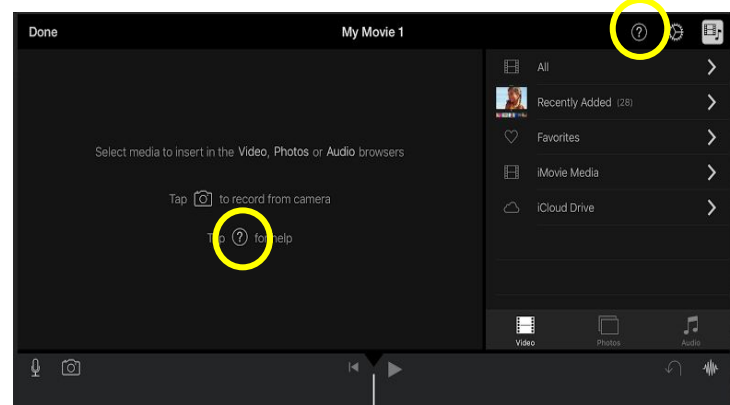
Done

My Movie 1

Select media to insert in the Video, Photos or Audio browsers

Tap to record from camera

Tap for help

All

Recently Added (28)

Favorites

iMovie Media

iCloud Drive

Video

Photos

Audio